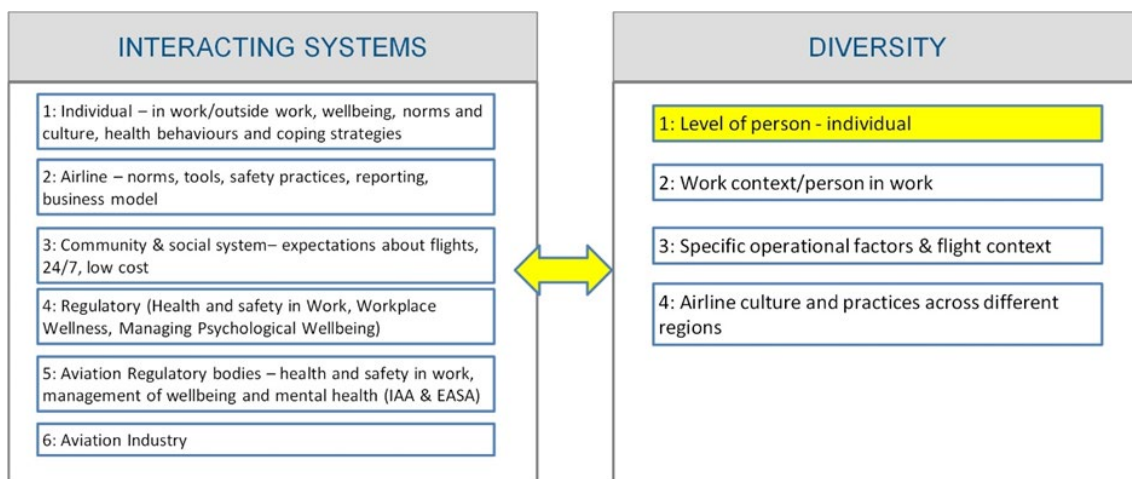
INTERACTING SYSTEMS

1: Individual – in work/outside work, wellbeing, norms and culture, health behaviours and coping strategies

2: Airline – norms, tools, safety practices, reporting, business model

3: Community & social system– expectations about flights, 24/7, low cost

4: Regulatory (Health and safety in Work, Workplace Wellness, Managing Psychological Wellbeing)

5: Aviation Regulatory bodies – health and safety in work, management of wellbeing and mental health (IAA & EASA)

6: Aviation Industry

DIVERSITY

1: Level of person - individual

2: Work context/person in work

3: Specific operational factors & flight context

4: Airline culture and practices across different regions